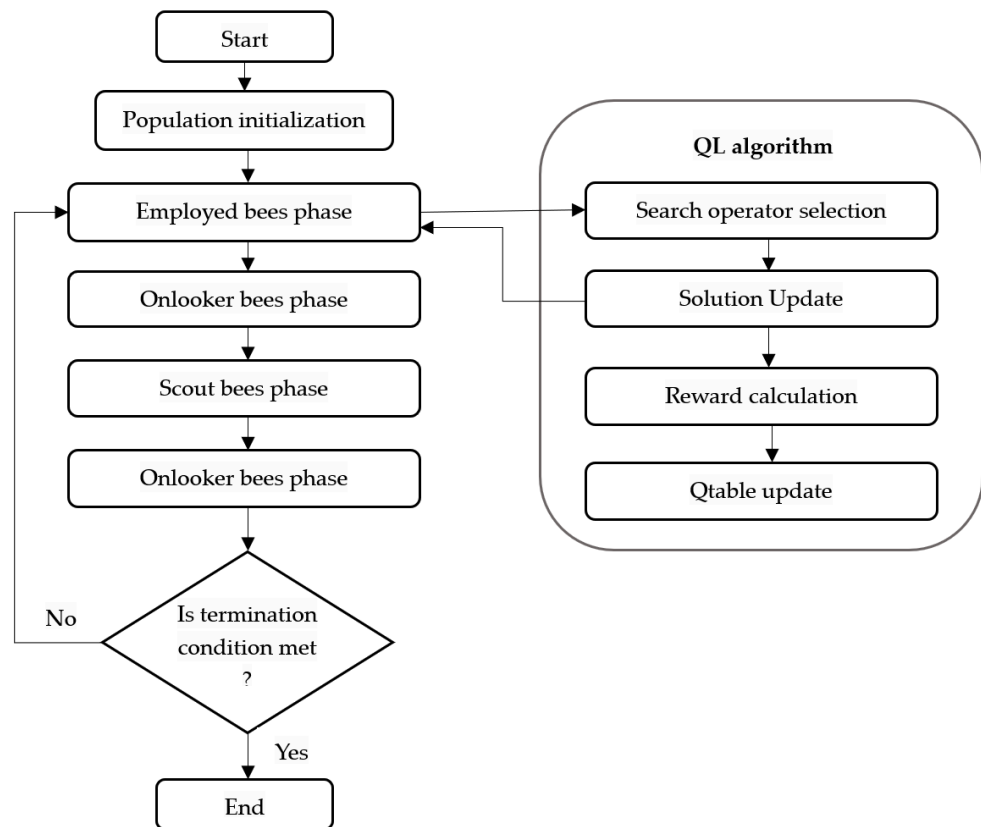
Start

Population initialization

Employed bees phase

Onlooker bees phase

Scout bees phase

Onlooker bees phase

Is termination condition met ?

No

Yes

End

QL algorithm

Search operator selection

Solution Update

Reward calculation

Qtable update